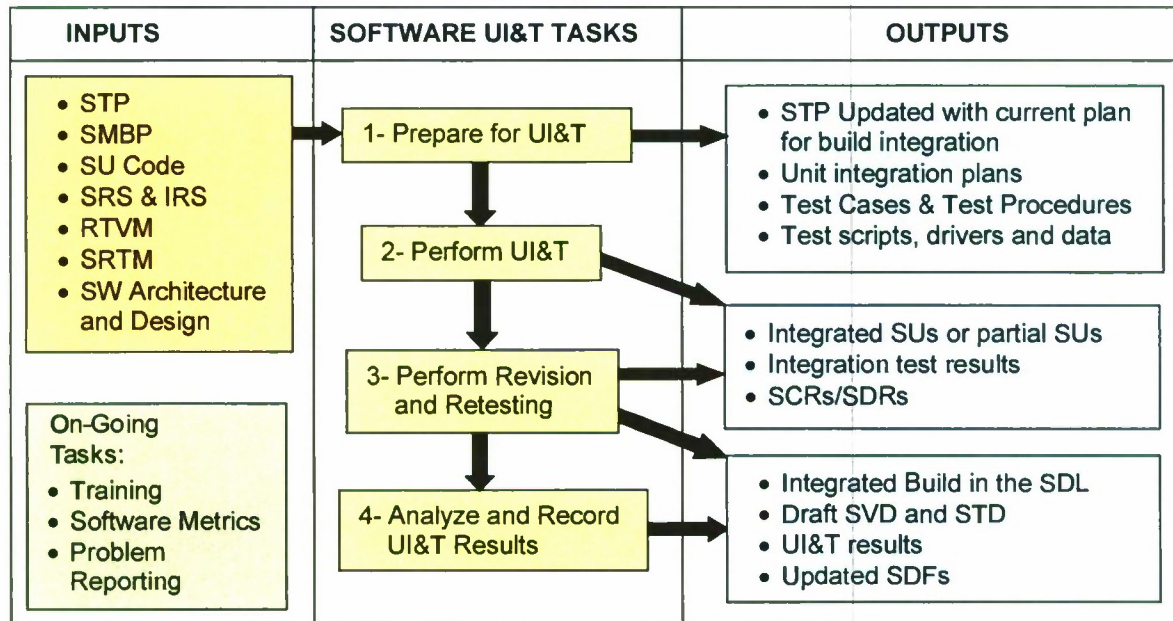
INPUTS

SOFTWARE UI&T TASKS

OUTPUTS

- STP
- SMBP
- SU Code
- SRS & IRS
- RTVM
- SRTM
- SW Architecture and Design

On-Going Tasks:
- Training
- Software Metrics
- Problem Reporting

1- Prepare for UI&T

2- Perform UI&T

3- Perform Revision and Retesting

4- Analyze and Record UI&T Results

- STP Updated with current plan for build integration
- Unit integration plans
- Test Cases & Test Procedures
- Test scripts, drivers and data

- Integrated SUs or partial SUs
- Integration test results
- SCRs/SDRs

- Integrated Build in the SDL
- Draft SVD and STD
- UI&T results
- Updated SDFs